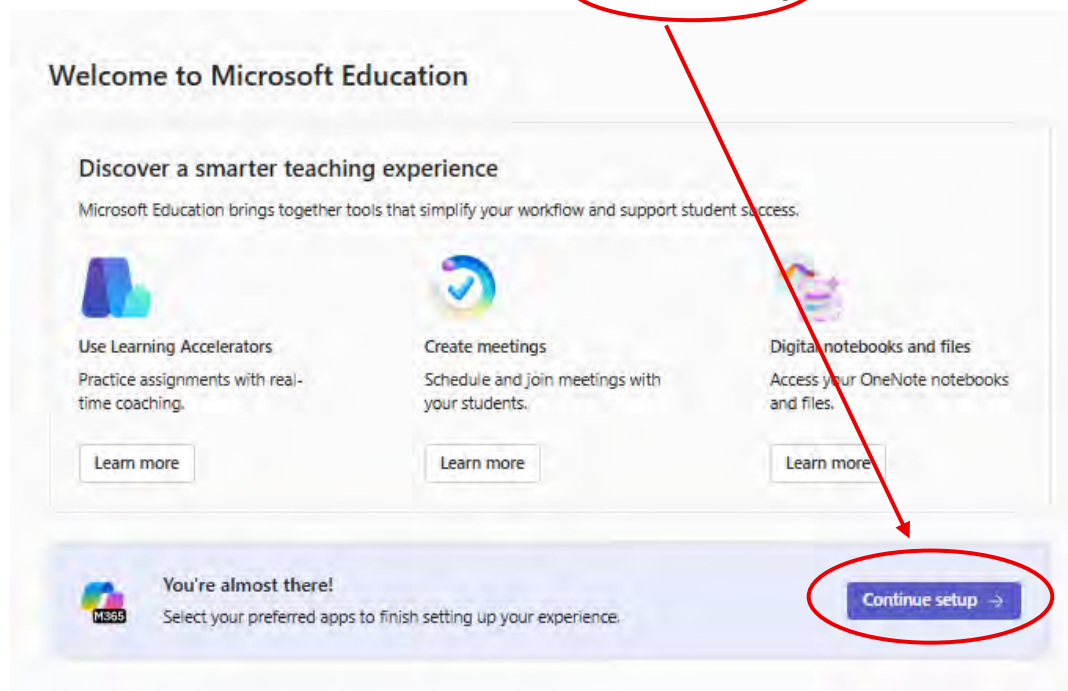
Welcome to Microsoft Education

Discover a smarter teaching experience

Microsoft Education brings together tools that simplify your workflow and support student success.

Use Learning Accelerators

Practice assignments with real-time coaching.

Learn more

Create meetings

Schedule and join meetings with your students.

Learn more

Digital notebooks and files

Access your OneNote notebooks and files.

Learn more

M365

You're almost there!

Select your preferred apps to finish setting up your experience.

Continue setup →